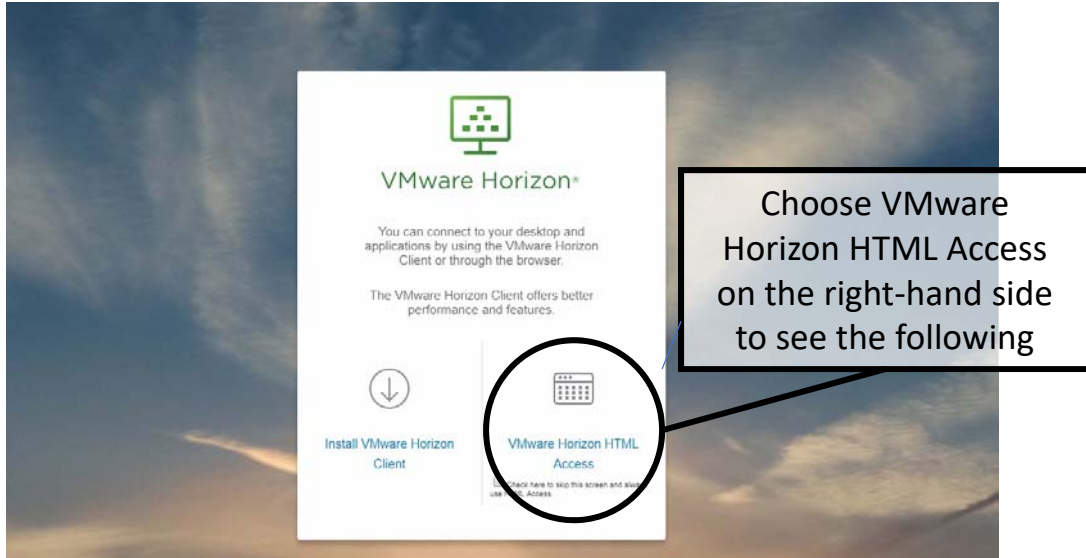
VMware Horizon

You can connect to your desktop and applications by using the VMware Horizon Client or through the browser.

The VMware Horizon Client offers better performance and features.

Install VMware Horizon Client

VMware Horizon HTML Access

Check here to skip this screen and alw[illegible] use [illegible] Access.

Choose VMware Horizon HTML Access on the right-hand side to see the following